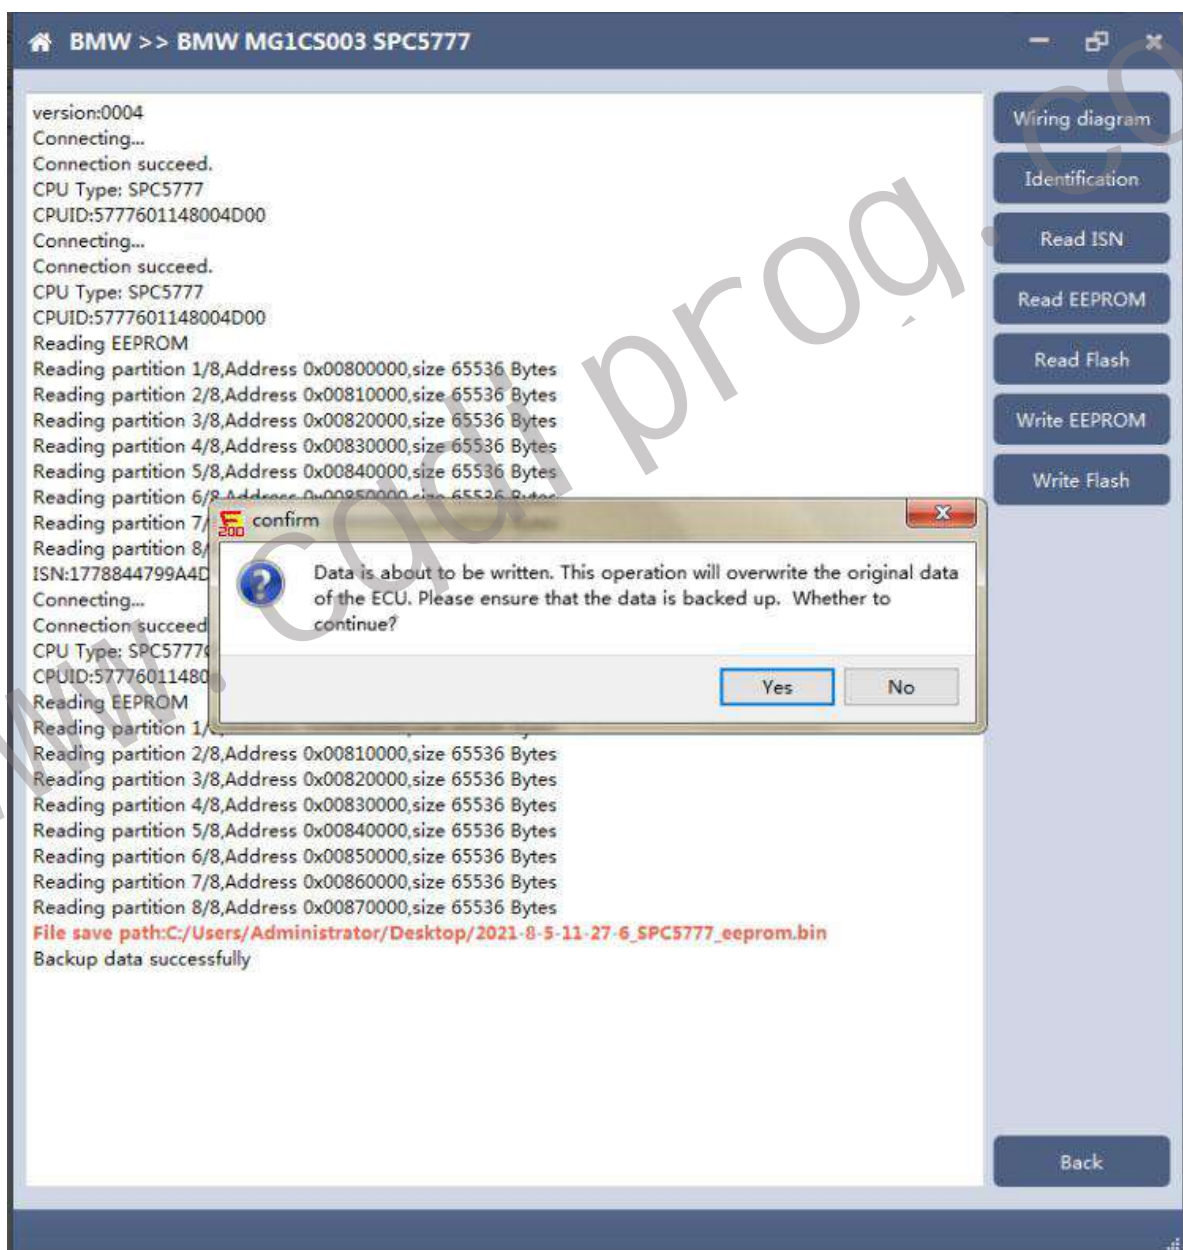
BMW >> BMW MG1CS003 SPC5777

version:0004
Connecting...
Connection succeed.
CPU Type: SPC5777
CPUID:5777601148004D00
Connecting...
Connection succeed.
CPU Type: SPC5777
CPUID:5777601148004D00
Reading EEPROM
Reading partition 1/8,Address 0x00800000,size 65536 Bytes
Reading partition 2/8,Address 0x00810000,size 65536 Bytes
Reading partition 3/8,Address 0x00820000,size 65536 Bytes
Reading partition 4/8,Address 0x00830000,size 65536 Bytes
Reading partition 5/8,Address 0x00840000,size 65536 Bytes
Reading partition 6/8,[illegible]
Reading partition 7/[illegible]
Reading partition 8/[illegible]
ISN:1778844799A4D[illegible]
Connecting...
Connection succeed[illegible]
CPU Type: SPC5777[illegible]
CPUID:57776011480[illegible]
Reading EEPROM
Reading partition 1/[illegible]
Reading partition 2/8,Address 0x00810000,size 65536 Bytes
Reading partition 3/8,Address 0x00820000,size 65536 Bytes
Reading partition 4/8,Address 0x00830000,size 65536 Bytes
Reading partition 5/8,Address 0x00840000,size 65536 Bytes
Reading partition 6/8,Address 0x00850000,size 65536 Bytes
Reading partition 7/8,Address 0x00860000,size 65536 Bytes
Reading partition 8/8,Address 0x00870000,size 65536 Bytes
File save path:C:/Users/Administrator/Desktop/2021-8-5-11-27-6_SPC5777_eeprom.bin
Backup data successfully

confirm
Data is about to be written. This operation will overwrite the original data of the ECU. Please ensure that the data is backed up. Whether to continue?
Yes
No

Wiring diagram
Identification
Read ISN
Read EEPROM
Read Flash
Write EEPROM
Write Flash
Back

www.cdcl prog.co